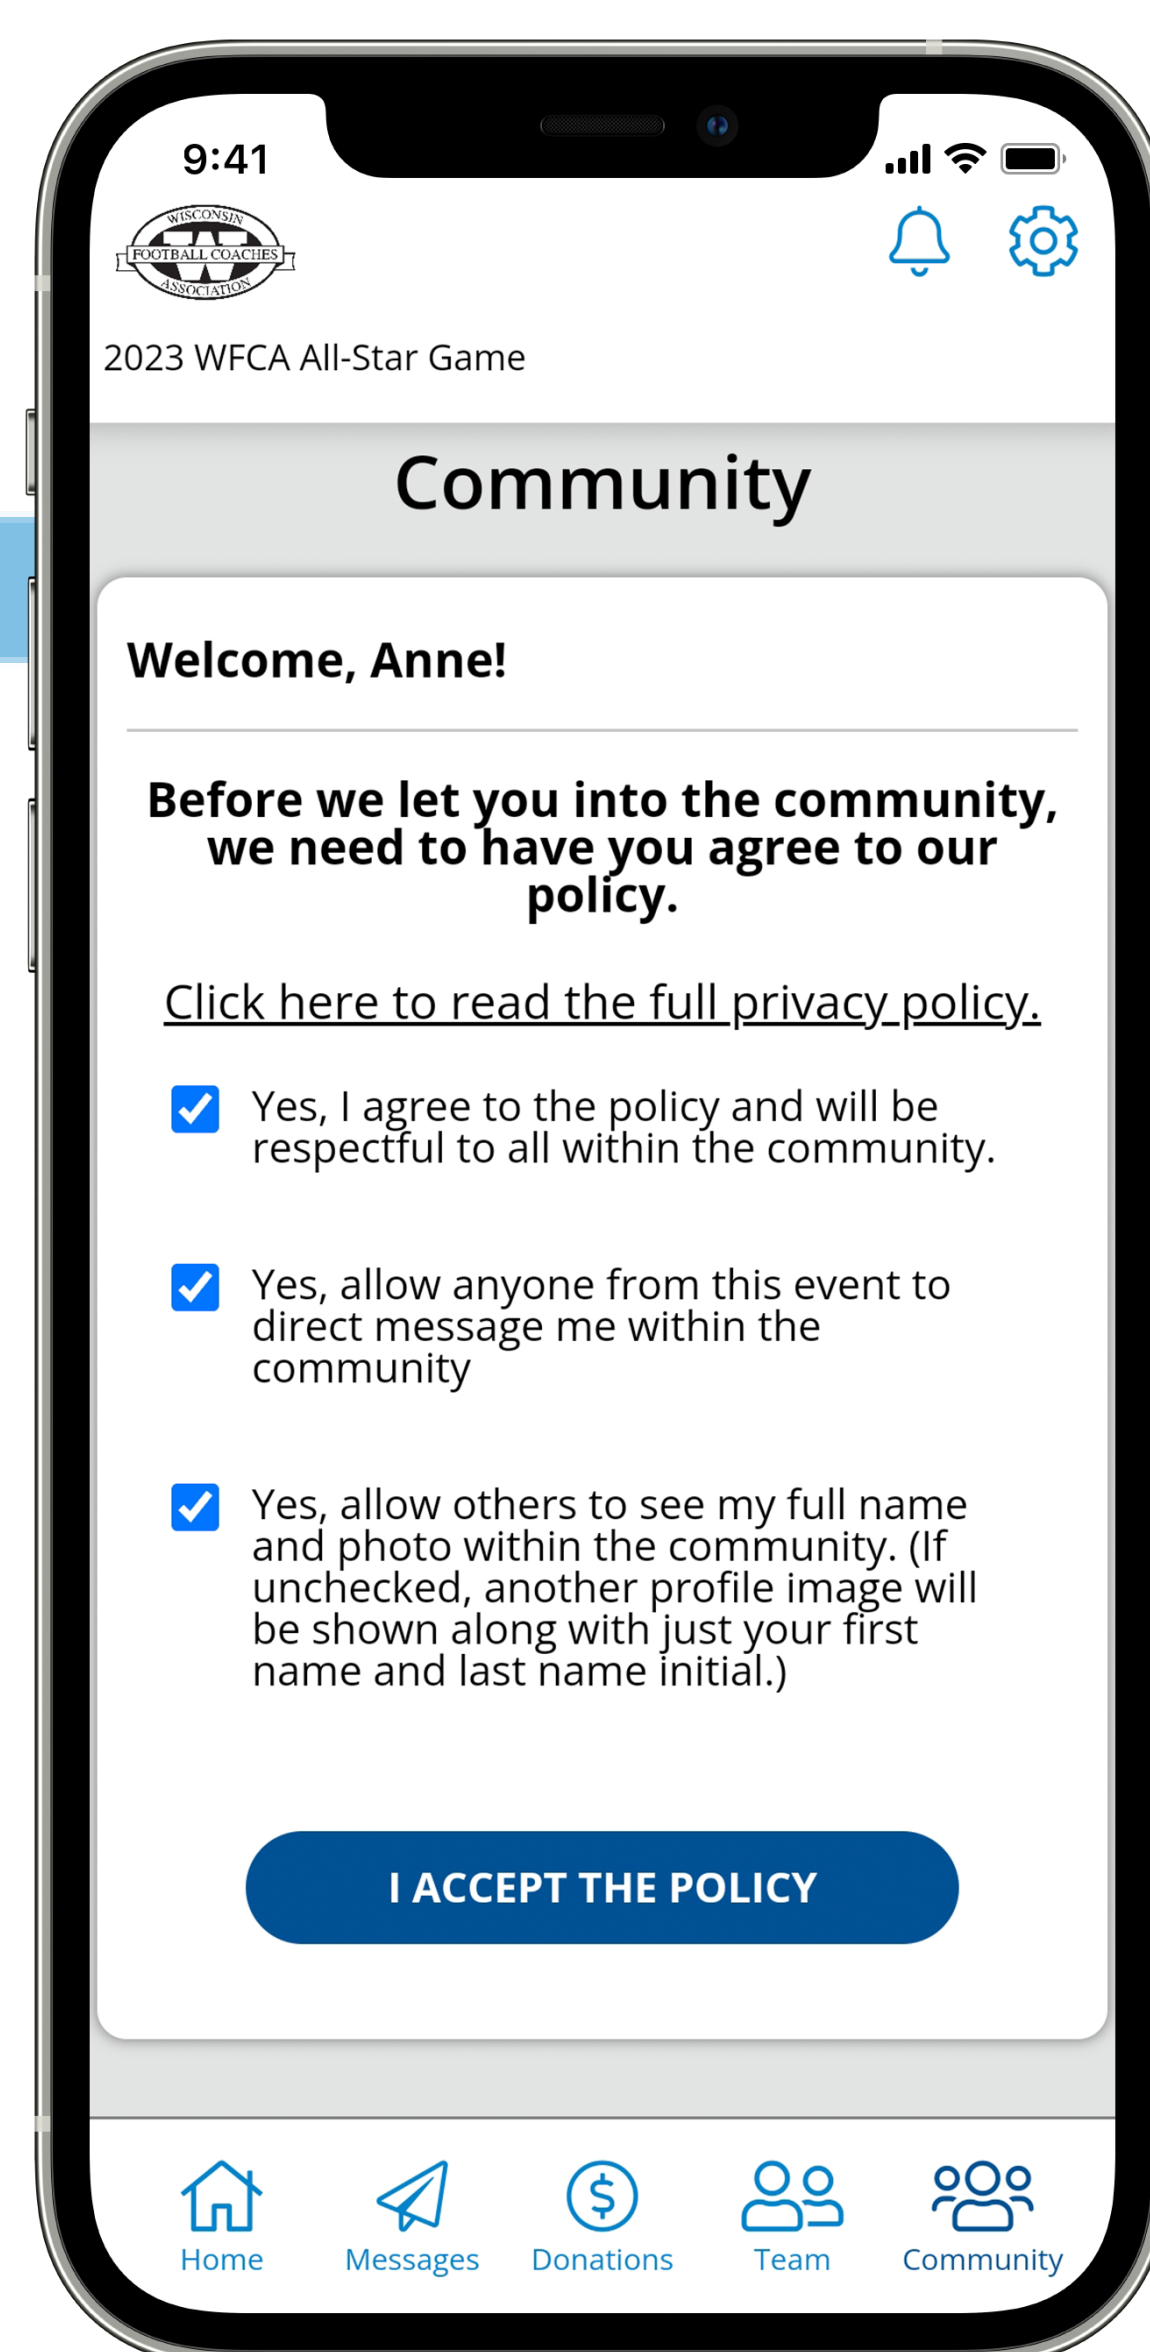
9:41

WISCONSIN FOOTBALL COACHES ASSOCIATION

2023 WFCA All-Star Game

Community

Welcome, Anne!

Before we let you into the community, we need to have you agree to our policy.

Click here to read the full privacy policy.

Yes, I agree to the policy and will be respectful to all within the community.

Yes, allow anyone from this event to direct message me within the community

Yes, allow others to see my full name and photo within the community. (If unchecked, another profile image will be shown along with just your first name and last name initial.)

I ACCEPT THE POLICY

Home Messages Donations Team Community